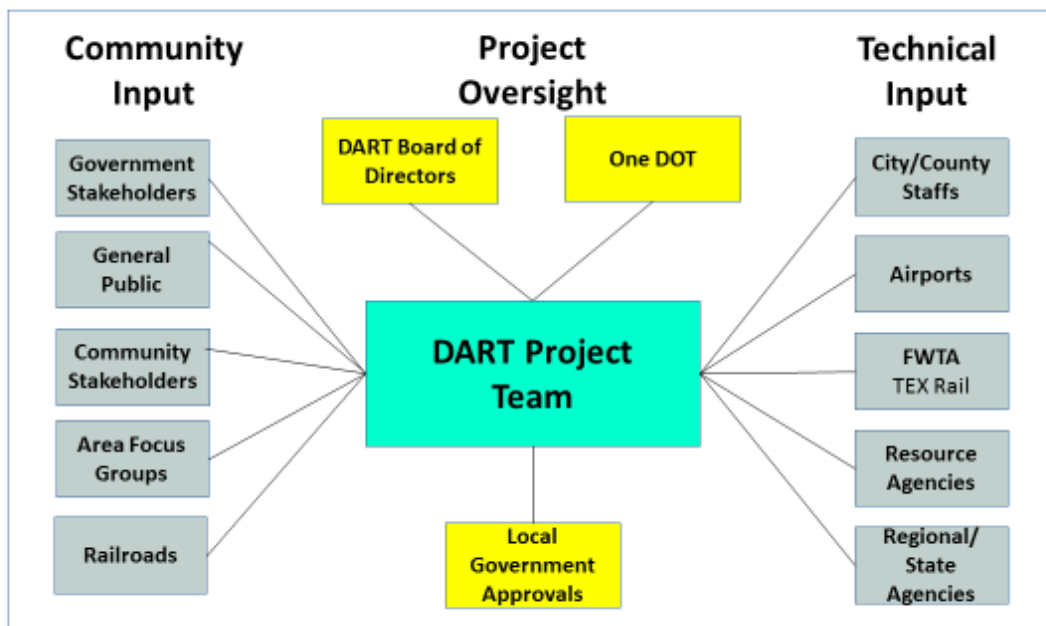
Community Input

Project Oversight

Technical Input

Government Stakeholders

General Public

Community Stakeholders

Area Focus Groups

Railroads

DART Board of Directors

One DOT

DART Project Team

Local Government Approvals

City/County Staffs

Airports

FWTA TEX Rail

Resource Agencies

Regional/ State Agencies